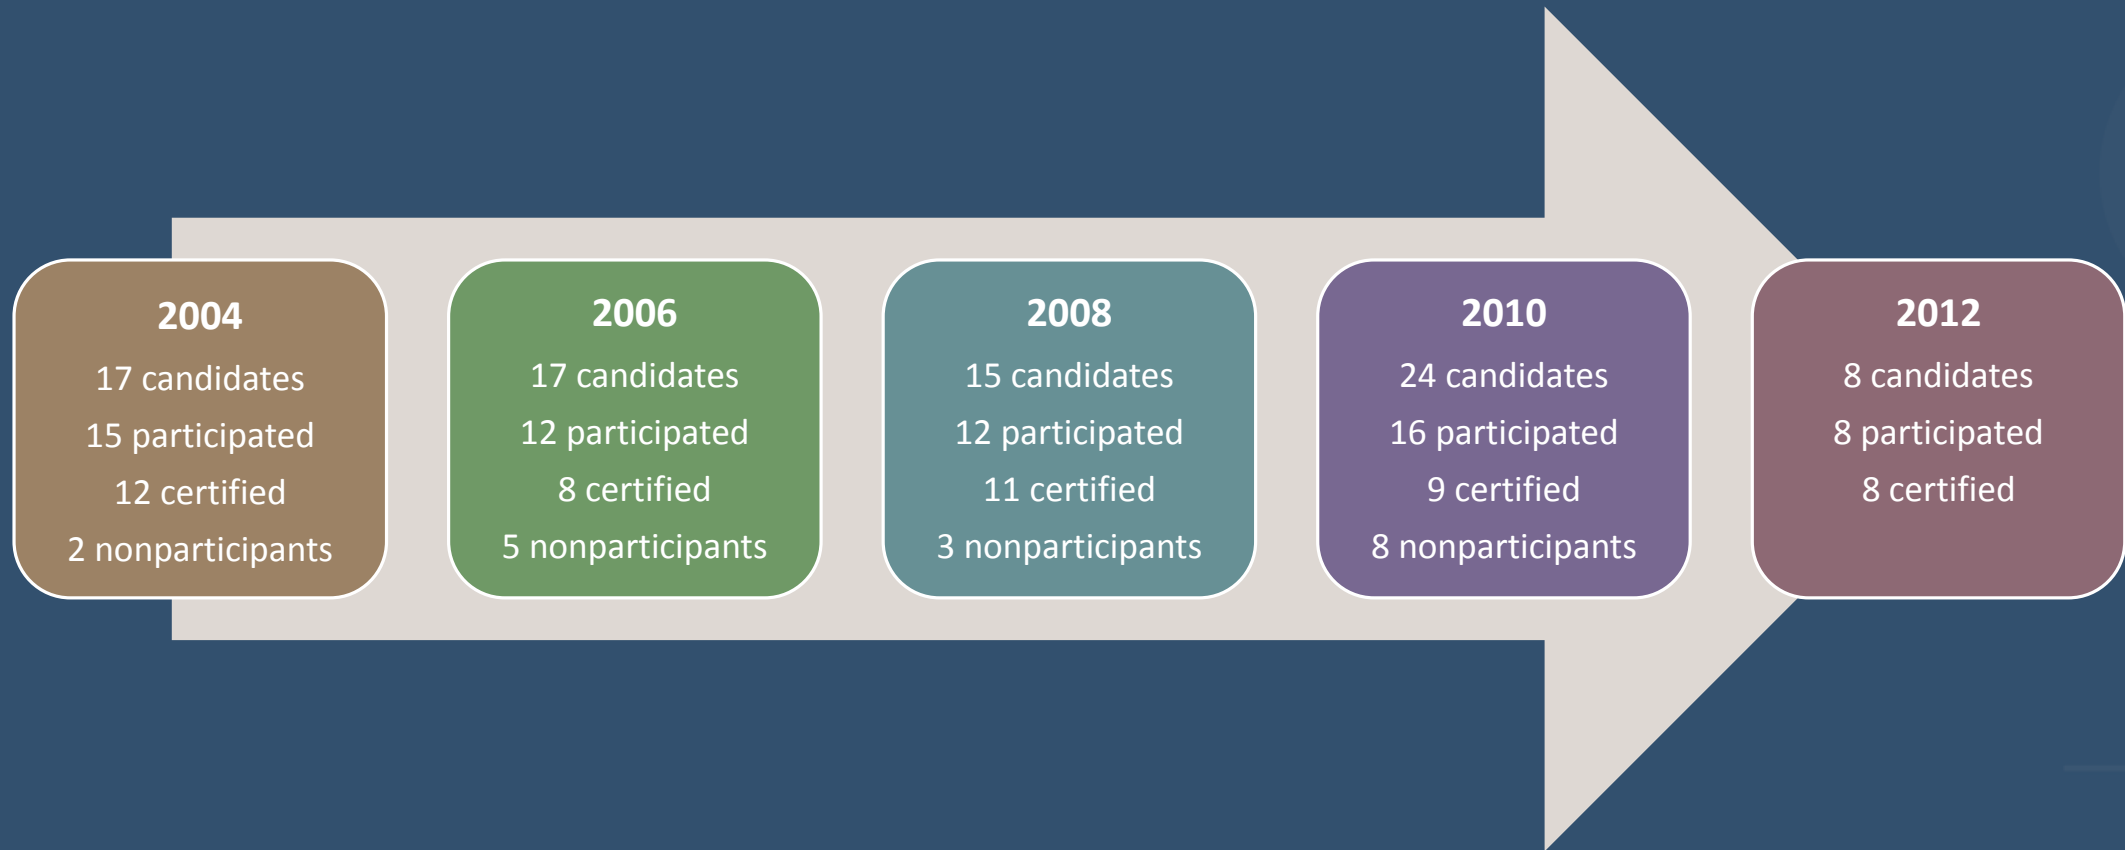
2004
17 candidates
15 participated
12 certified
2 nonparticipants

2006
17 candidates
12 participated
8 certified
5 nonparticipants

2008
15 candidates
12 participated
11 certified
3 nonparticipants

2010
24 candidates
16 participated
9 certified
8 nonparticipants

2012
8 candidates
8 participated
8 certified